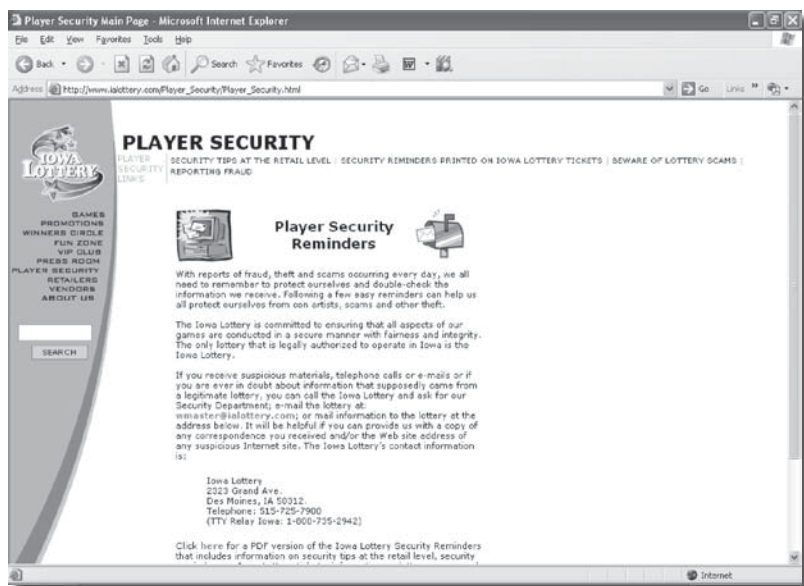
Player Security Main Page - Microsoft Internet Explorer

File Edit View Favorites Tools Help

Back Search Favorites

Address http://www.ialottery.com/Player_Security/Player_Security.html

Go Links

IOWA LOTTERY

GAMES
PROMOTIONS
WINNERS CIRCLE
FUN ZONE
VIP CLUB
PRESS ROOM
PLAYER SECURITY
RETAILERS
VENDORS
ABOUT US

SEARCH

PLAYER SECURITY

PLAYER SECURITY LINKS

SECURITY TIPS AT THE RETAIL LEVEL | SECURITY REMINDERS PRINTED ON IOWA LOTTERY TICKETS | BEWARE OF LOTTERY SCAMS | REPORTING FRAUD

Player Security Reminders

With reports of fraud, theft and scams occurring every day, we all need to remember to protect ourselves and double-check the information we receive. Following a few easy reminders can help us all protect ourselves from con artists, scams and other theft.

The Iowa Lottery is committed to ensuring that all aspects of our games are conducted in a secure manner with fairness and integrity. The only lottery that is legally authorized to operate in Iowa is the Iowa Lottery.

If you receive suspicious materials, telephone calls or e-mails or if you are ever in doubt about information that supposedly came from a legitimate lottery, you can call the Iowa Lottery and ask for our Security Department; e-mail the lottery at wmaster@ialottery.com; or mail information to the lottery at the address below. It will be helpful if you can provide us with a copy of any correspondence you received and/or the Web site address of any suspicious Internet site. The Iowa Lottery's contact information is:

Iowa Lottery
2323 Grand Ave.
Des Moines, IA 50312.
Telephone: 515-725-7900
(TTY Relay Iowa: 1-800-735-2942)

Click here for a PDF version of the Iowa Lottery Security Reminders that includes information on security tips at the retail level, security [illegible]

Internet